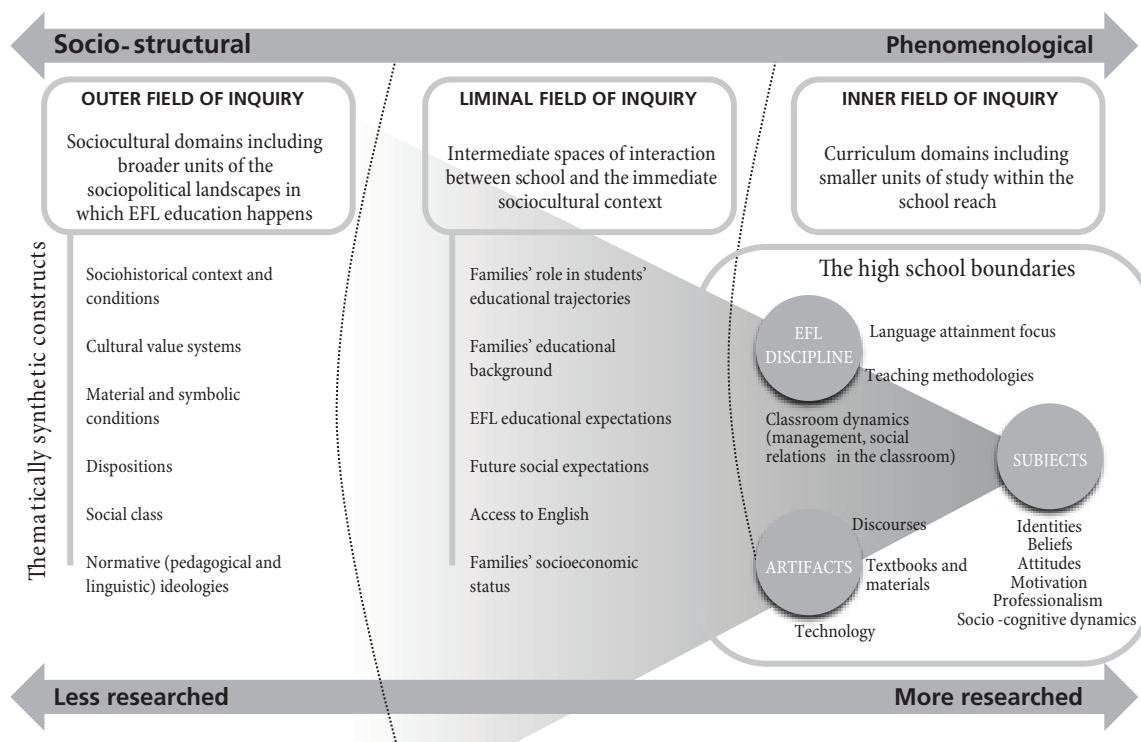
Socio-structural

Phenomenological

OUTER FIELD OF INQUIRY

Sociocultural domains including broader units of the sociopolitical landscapes in which EFL education happens

LIMINAL FIELD OF INQUIRY

Intermediate spaces of interaction between school and the immediate sociocultural context

INNER FIELD OF INQUIRY

Curriculum domains including smaller units of study within the school reach

Thematically synthetic constructs

Sociohistorical context and conditions

Cultural value systems

Material and symbolic conditions

Dispositions

Social class

Normative (pedagogical and linguistic) ideologies

Families' role in students' educational trajectories

Families' educational background

EFL educational expectations

Future social expectations

Access to English

Families' socioeconomic status

The high school boundaries

EFL DISCIPLINE

Language attainment focus

Teaching methodologies

Classroom dynamics (management, social relations in the classroom)

SUBJECTS

Discourses

ARTIFACTS

Textbooks and materials

Technology

Identities
Beliefs
Attitudes
Motivation
Professionalism
Socio-cognitive dynamics

Less researched

More researched